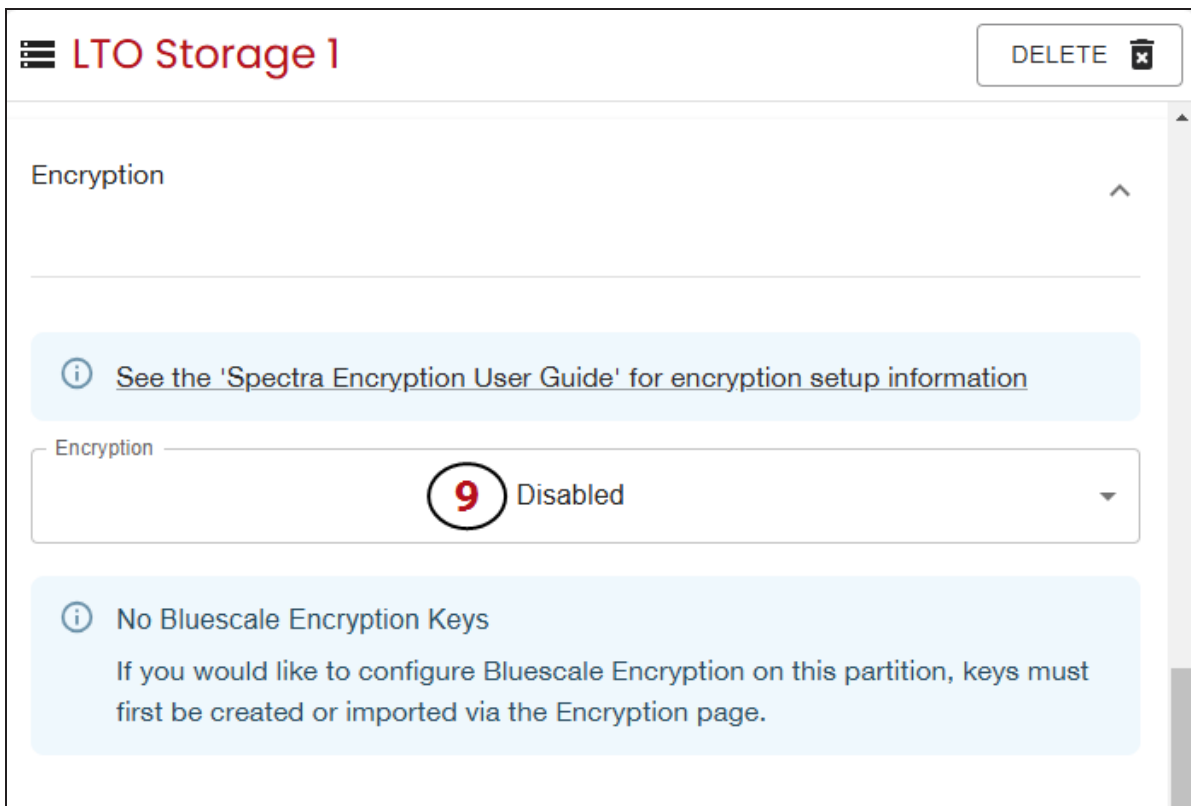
LTO Storage 1

DELETE

Encryption

See the 'Spectra Encryption User Guide' for encryption setup information

Encryption

9 Disabled

No Bluescale Encryption Keys

If you would like to configure Bluescale Encryption on this partition, keys must first be created or imported via the Encryption page.